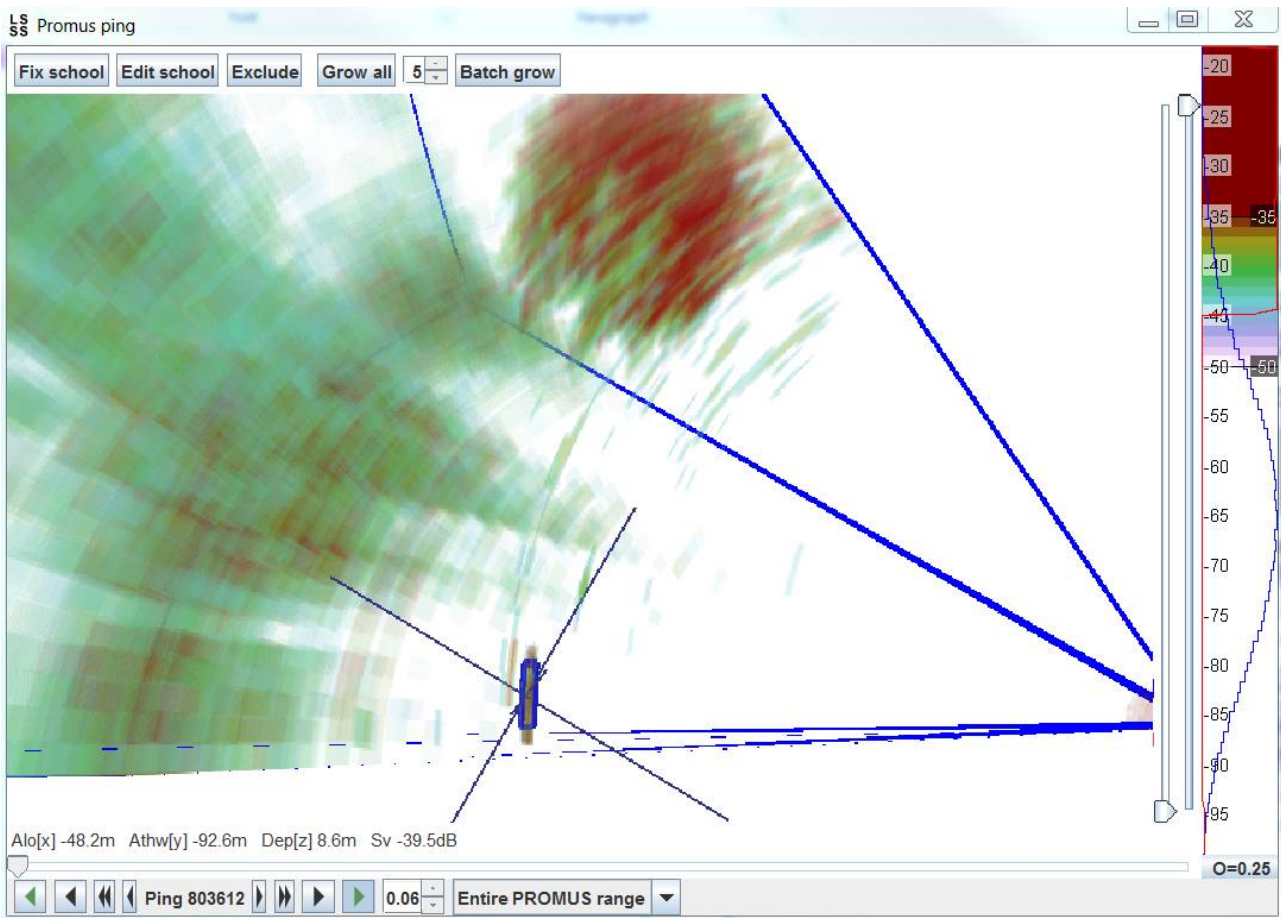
LS
SS Promus ping

Fix school Edit school Exclude Grow all 5 Batch grow

-20
-25
-30
-35 -35
-40
-45
-50 -50
-55
-60
-65
-70
-75
-80
-85
-90
-95

Alo[x] -48.2m Athw[y] -92.6m Dep[z] 8.6m Sv -39.5dB

O=0.25

Ping 803612 0.06 Entire PROMUS range